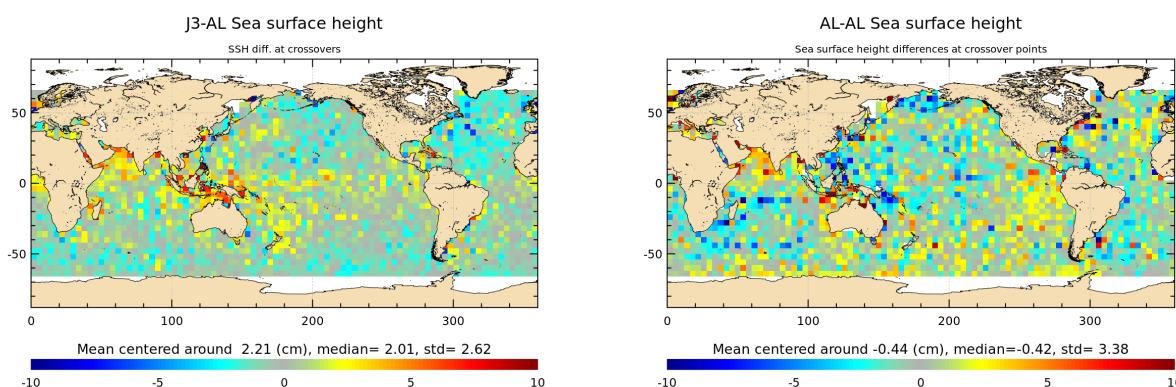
J3-AL Sea surface height

SSH diff. at crossovers

50
0
-50
0
100
200
300

Mean centered around 2.21 (cm), median= 2.01, std= 2.62

-10
-5
0
5
10

AL-AL Sea surface height

Sea surface height differences at crossover points

50
0
-50
0
100
200
300

Mean centered around -0.44 (cm), median=-0.42, std= 3.38

-10
-5
0
5
10